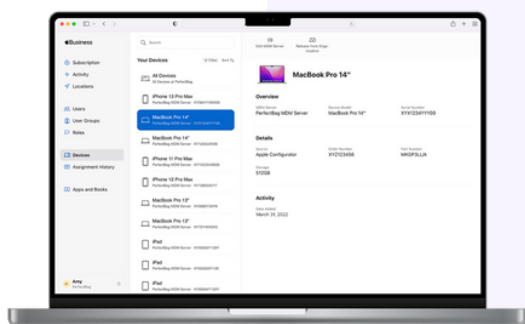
Business

Subscription
Activity
Locations

Users
User Groups
Roles

Devices
Assignment History

Apps and Books

Amy
PerfectBag

Search

Your Devices
Filter Sort By

All Devices
All Devices in PerfectBag

iPhone 13 Pro Max
PerfectBag MDM Server · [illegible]

MacBook Pro 14"
PerfectBag MDM Server · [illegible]

MacBook Pro 14"
PerfectBag MDM Server · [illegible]

iPhone 11 Pro Max
PerfectBag MDM Server · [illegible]

iPhone 12 Pro Max
PerfectBag MDM Server · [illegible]

MacBook Pro 13"
PerfectBag MDM Server · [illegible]

MacBook Pro 13"
PerfectBag MDM Server · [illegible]

iPad
PerfectBag MDM Server · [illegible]

iPad
PerfectBag MDM Server · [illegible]

iPad
PerfectBag MDM Server · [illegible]

Edit MDM Server
Release from Orgs Location

MacBook Pro 14"

Overview
MDM Server
PerfectBag MDM Server
Device Model
MacBook Pro 14"
Serial Number
XYX1234Y1100

Details
Source
Apple Configurator
Order Number
XY2123456
Part Number
MKGP3LL/A
Storage
512GB

Activity
Date Added
March 31, 2022